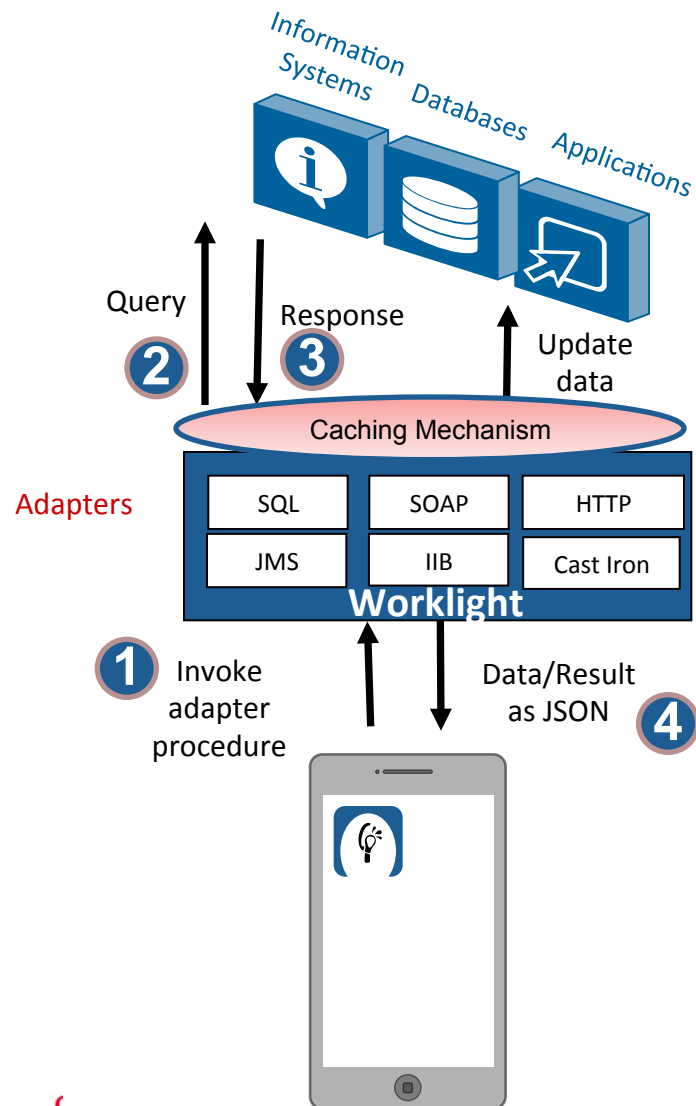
Information Systems

Databases

Applications

Query

2

Response

3

Update data

Caching Mechanism

Adapters

| SQL | SOAP | HTTP |
|---|---|---|
| JMS | IIB | Cast Iron |

Worklight

1

Invoke adapter procedure

Data/Result as JSON

4